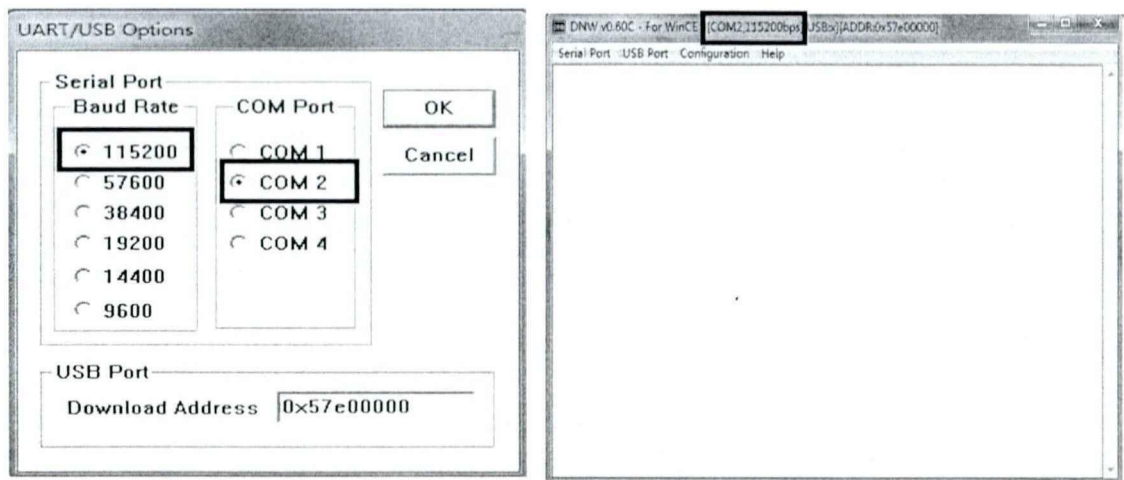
UART/USB Options

Serial Port

Baud Rate

115200

57600

38400

19200

14400

9600

COM Port

COM 1

COM 2

COM 3

COM 4

OK

Cancel

USB Port

Download Address 0x57e00000

DNW v0.60C - For WinCE [COM2,115200bps][USB:x][ADDR:0x57e00000]

Serial Port USB Port Configuration Help